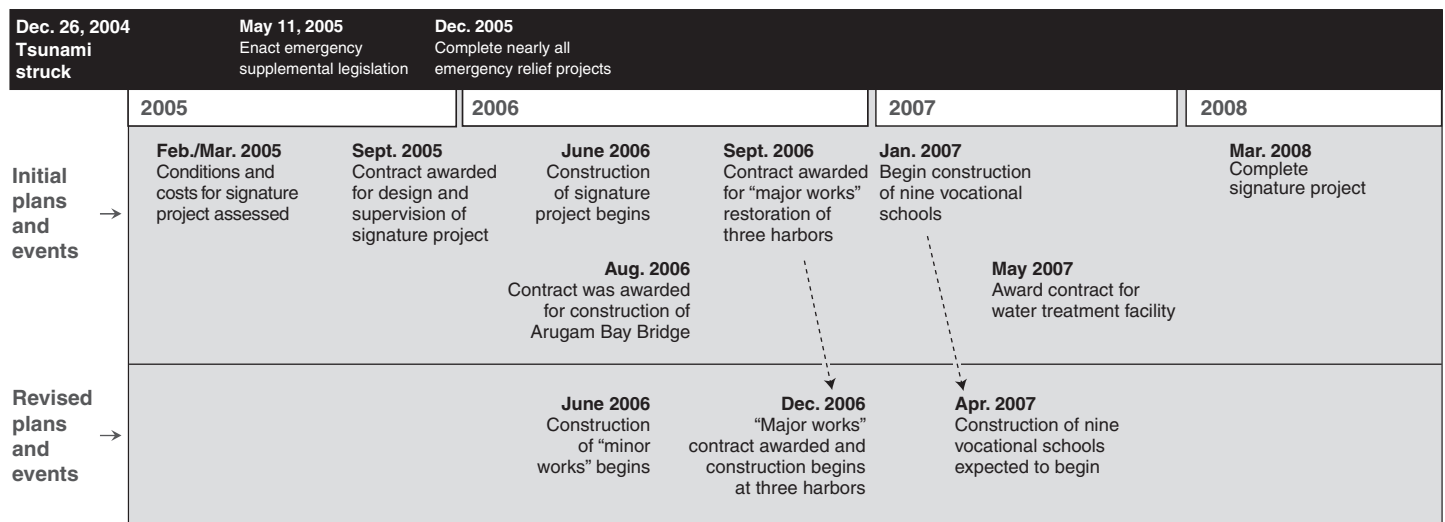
Dec. 26, 2004
Tsunami struck

May 11, 2005
Enact emergency supplemental legislation

Dec. 2005
Complete nearly all emergency relief projects

2005

2006

2007

2008

Initial plans and events →

Feb./Mar. 2005
Conditions and costs for signature project assessed

Sept. 2005
Contract awarded for design and supervision of signature project

June 2006
Construction of signature project begins

Sept. 2006
Contract awarded for "major works" restoration of three harbors

Jan. 2007
Begin construction of nine vocational schools

Mar. 2008
Complete signature project

Aug. 2006
Contract was awarded for construction of Arugam Bay Bridge

May 2007
Award contract for water treatment facility

Revised plans and events →

June 2006
Construction of "minor works" begins

Dec. 2006
"Major works" contract awarded and construction begins at three harbors

Apr. 2007
Construction of nine vocational schools expected to begin